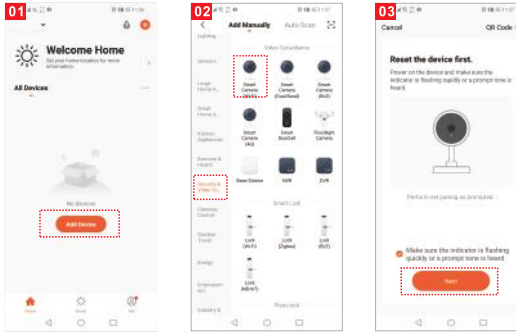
01

Welcome Home

Set your home location for more information

All Devices

No devices

Add Device

Home

Smart

Me

02

Add Manually

Auto Scan

Lighting

Sensors

Large Home A...

Small Home A...

Kitchen Appliances

Exercise & Health

Security & Video Su...

Gateway Control

Outdoor Travel

Energy

Entertainment

Industry &

Video Surveillance

Smart Camera (Wi-Fi)

Smart Camera (Dual-Band)

Smart Camera (BLE)

Smart Camera (4G)

Smart Doorbell

Floodlight Camera

Base Station

NVR

DVR

Smart Lock

Lock (Wi-Fi)

Lock (Zigbee)

Lock (BLE)

Lock (NB-IoT)

Protection

03

Cancel

QR Code

Reset the device first.

Power on the device and make sure the indicator is flashing rapidly or a prompt tone is heard

Perform net pairing as prompted

Make sure the indicator is flashing quickly or a prompt tone is heard

Next